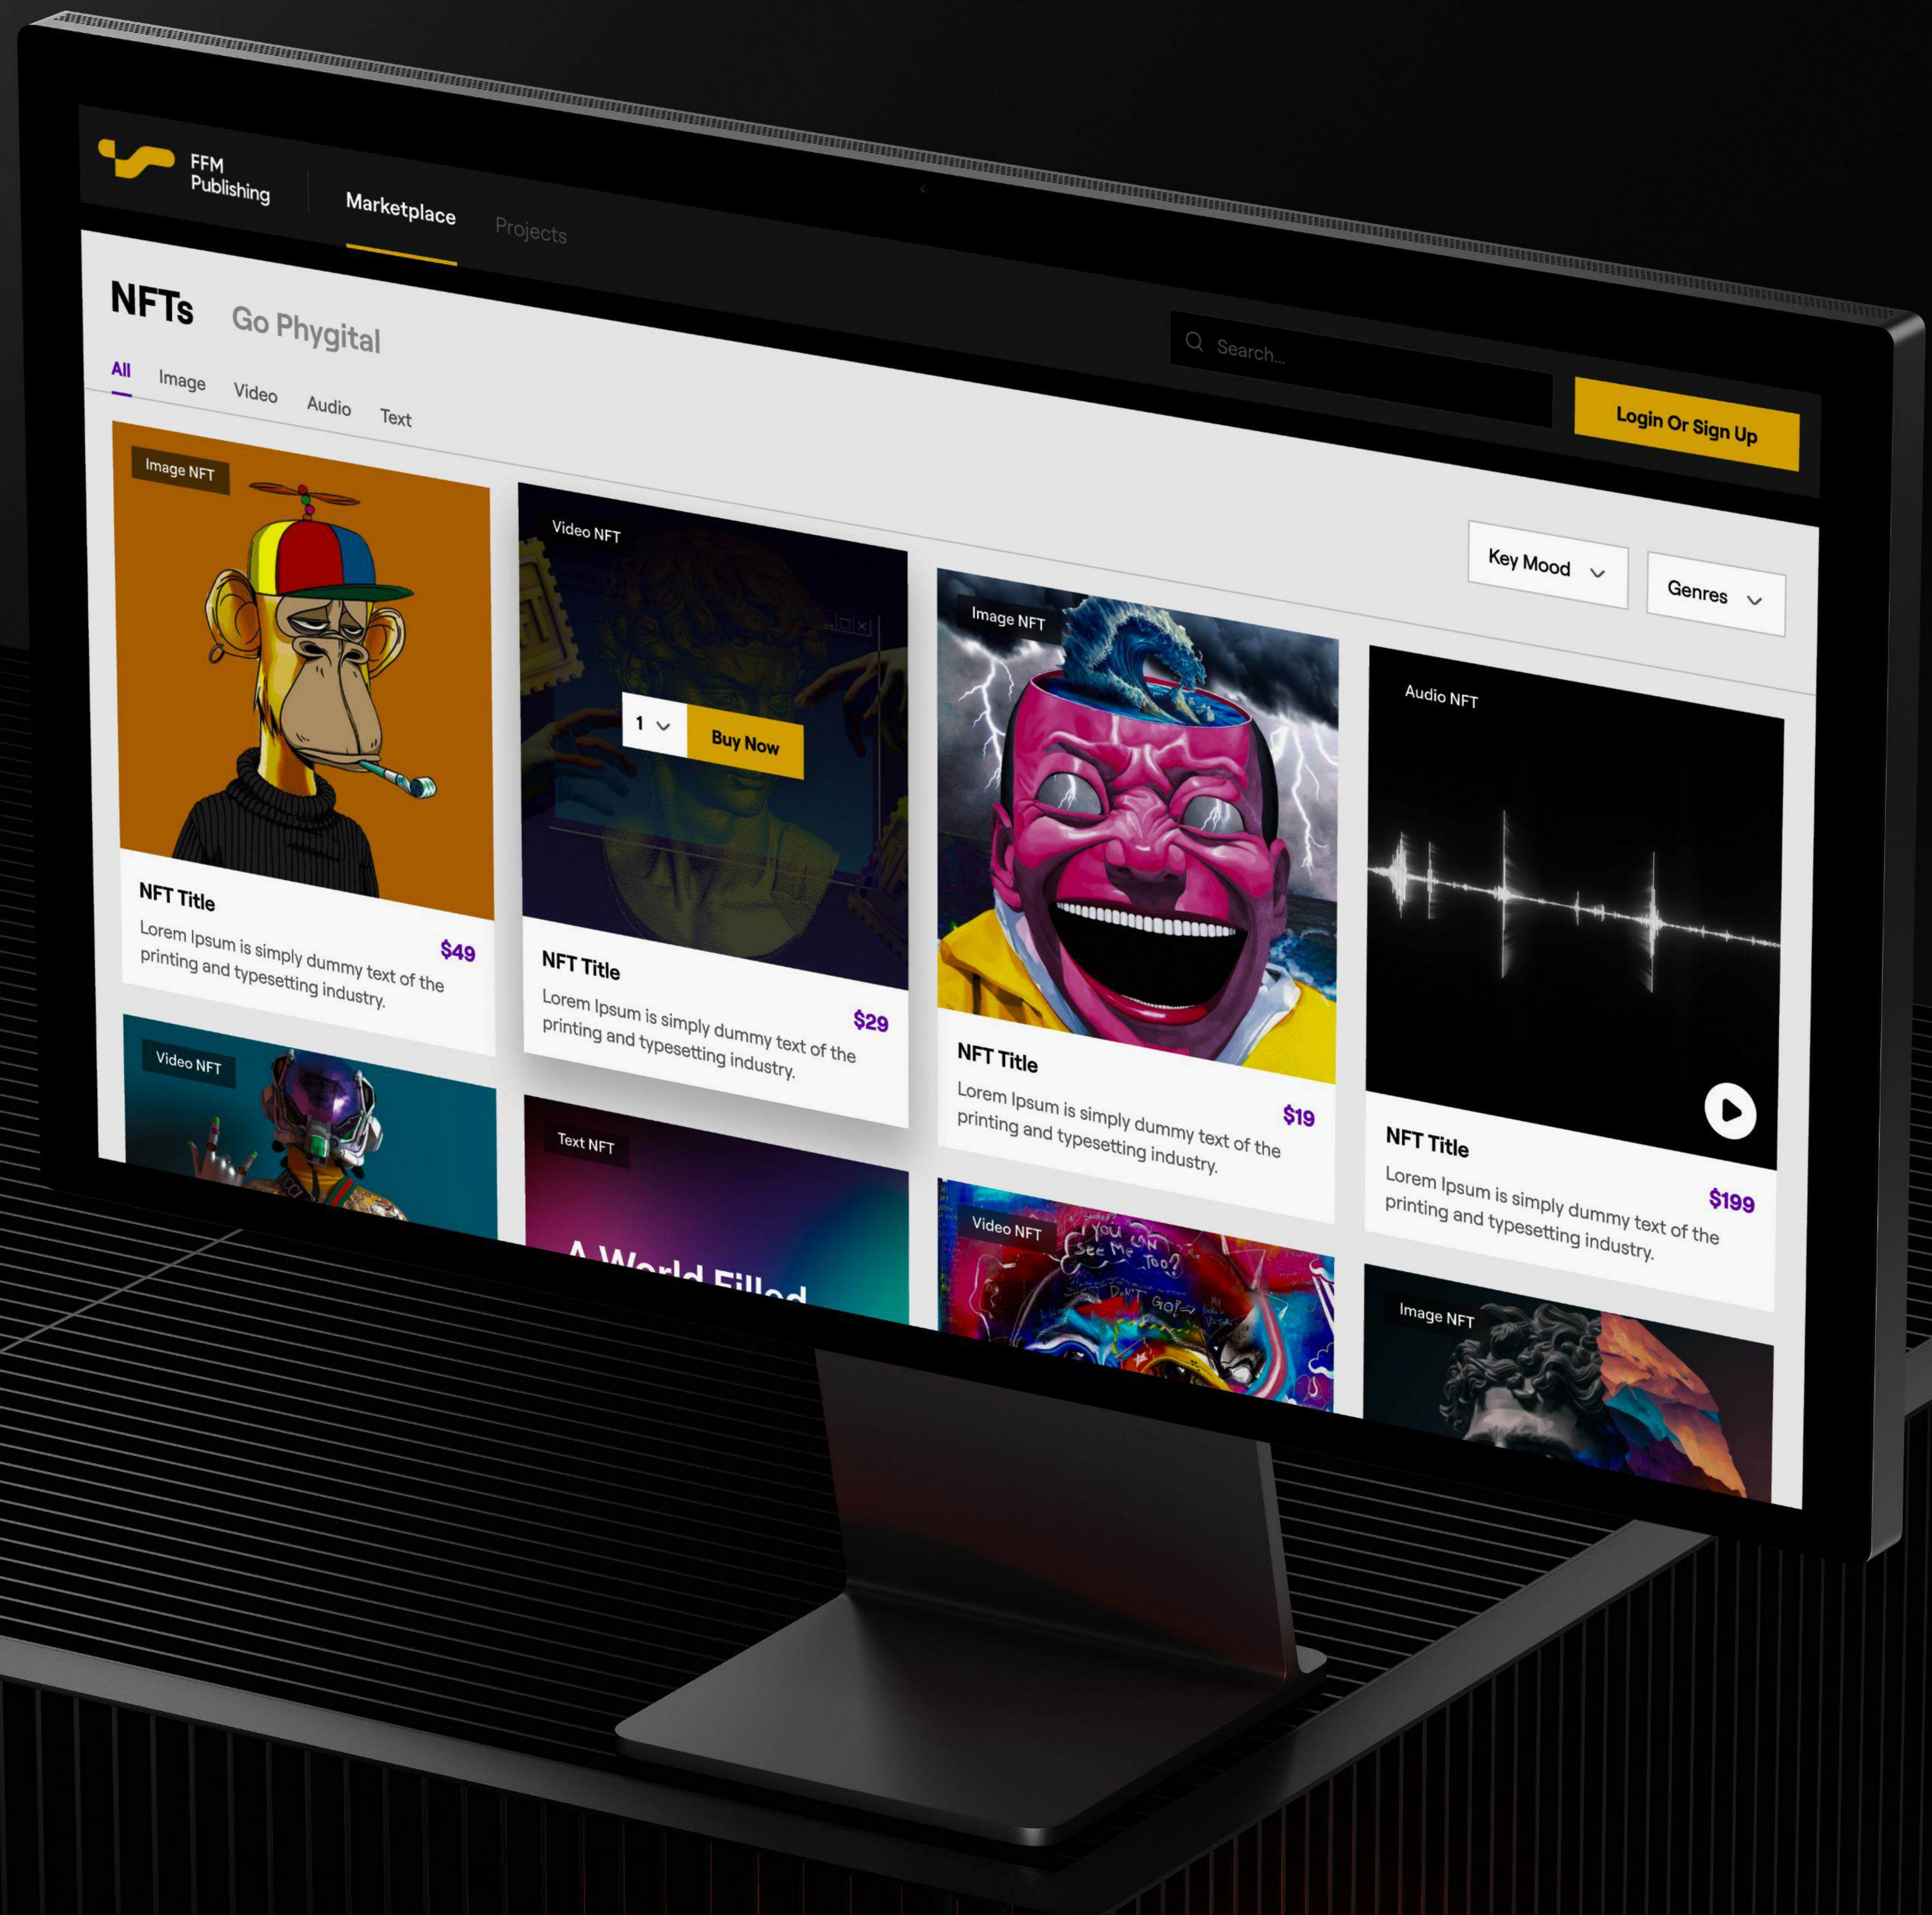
FFM Publishing

Marketplace

Projects

NFTs

Go Phygital

Search...

Login Or Sign Up

All

Image

Video

Audio

Text

Key Mood

Genres

Image NFT

NFT Title

Lorem Ipsum is simply dummy text of the printing and typesetting industry.

$49

Video NFT

1

Buy Now

NFT Title

Lorem Ipsum is simply dummy text of the printing and typesetting industry.

$29

Image NFT

NFT Title

Lorem Ipsum is simply dummy text of the printing and typesetting industry.

$19

Audio NFT

NFT Title

Lorem Ipsum is simply dummy text of the printing and typesetting industry.

$199

Video NFT

Text NFT

A World Filled

Video NFT

You can see me too?

Don't go

Image NFT